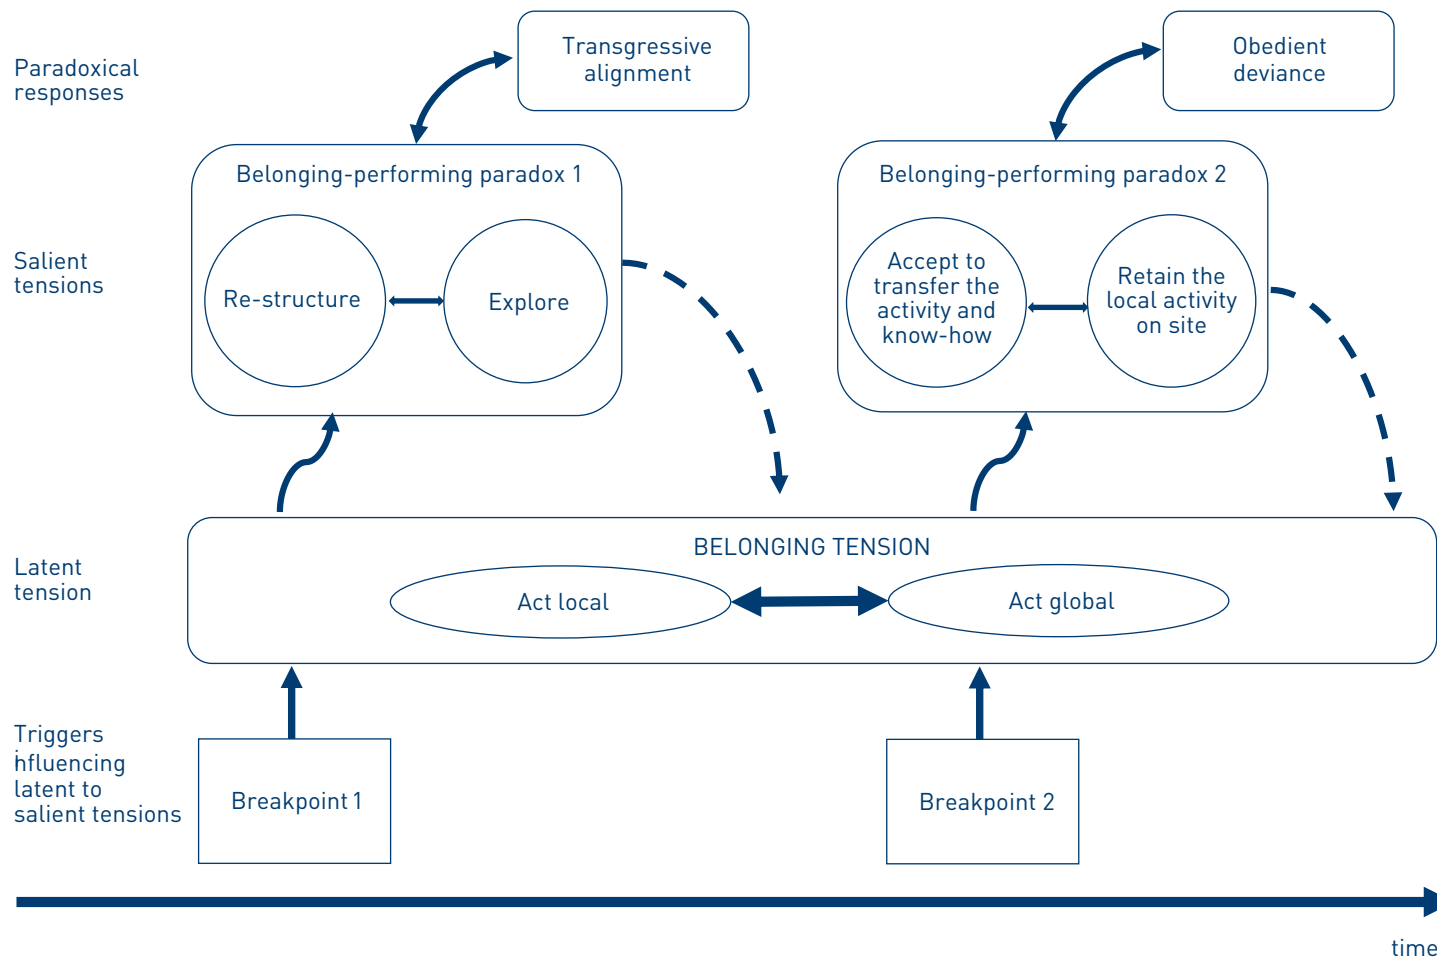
Paradoxical responses

Transgressive alignment

Obedient deviance

Belonging-performing paradox 1

Belonging-performing paradox 2

Salient tensions

Re-structure

Explore

Accept to transfer the activity and know-how

Retain the local activity on site

Latent tension

BELONGING TENSION

Act local

Act global

Triggers hfluencing latent to salient tensions

Breakpoint 1

Breakpoint 2

time